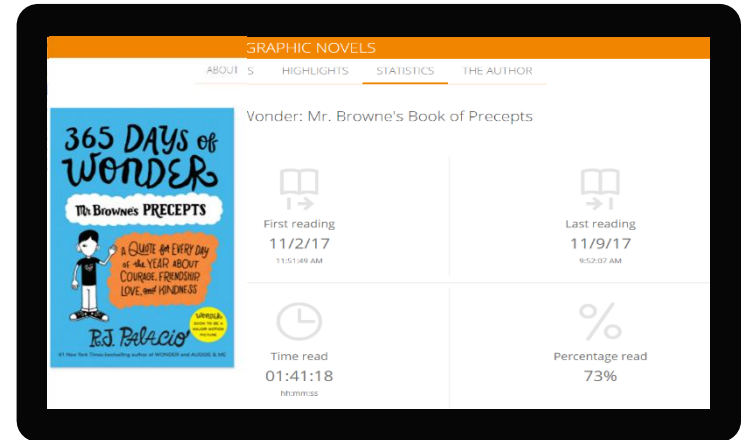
GRAPHIC NOVELS

ABOUT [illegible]S HIGHLIGHTS STATISTICS THE AUTHOR

365 DAYS of WONDER

Mr Browne's PRECEPTS

A QUOTE for EVERY DAY of the YEAR ABOUT COURAGE, FRIENDSHIP, LOVE, and KINDNESS

WONDER SOON TO BE A MAJOR MOTION PICTURE

R.J. Palacio

#1 New York Times bestselling author of WONDER and AUGGIE & ME

Vonder: Mr. Browne's Book of Precepts

First reading
11/2/17
11:51:49 AM

Last reading
11/9/17
9:52:07 AM

Time read
01:41:18
hh:mm:ss

Percentage read
73%